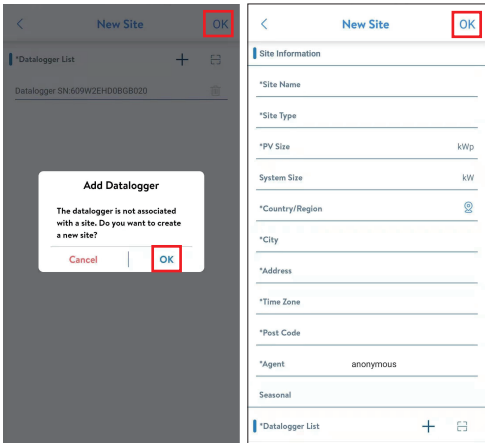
<
New Site
OK

*Datalogger List

Datalogger SN:609W2EHD0BGB020

Add Datalogger

The datalogger is not associated with a site. Do you want to create a new site?

Cancel
OK

<
New Site
OK

Site Information

*Site Name

*Site Type

*PV Size
kWp

System Size
kW

*Country/Region

*City

*Address

*Time Zone

*Post Code

*Agent
anonymous

Seasonal

*Datalogger List